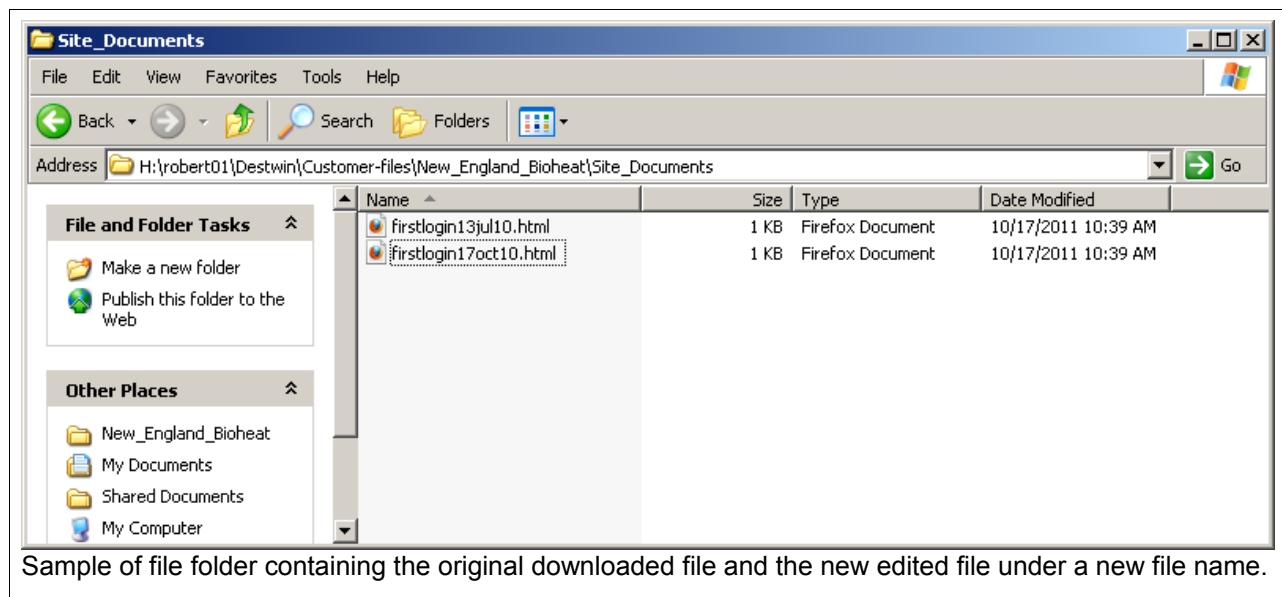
Site_Documents

File Edit View Favorites Tools Help

Back Search Folders

Address H:\robert01\Destwin\Customer-files\New_England_Bioheat\Site_Documents Go

File and Folder Tasks

Make a new folder

Publish this folder to the Web

Other Places

New_England_Bioheat

My Documents

Shared Documents

My Computer

| Name | Size | Type | Date Modified |
|---|---|---|---|
| firstlogin13jul10.html | 1 KB | Firefox Document | 10/17/2011 10:39 AM |
| firstlogin17oct10.html | 1 KB | Firefox Document | 10/17/2011 10:39 AM |

Sample of file folder containing the original downloaded file and the new edited file under a new file name.